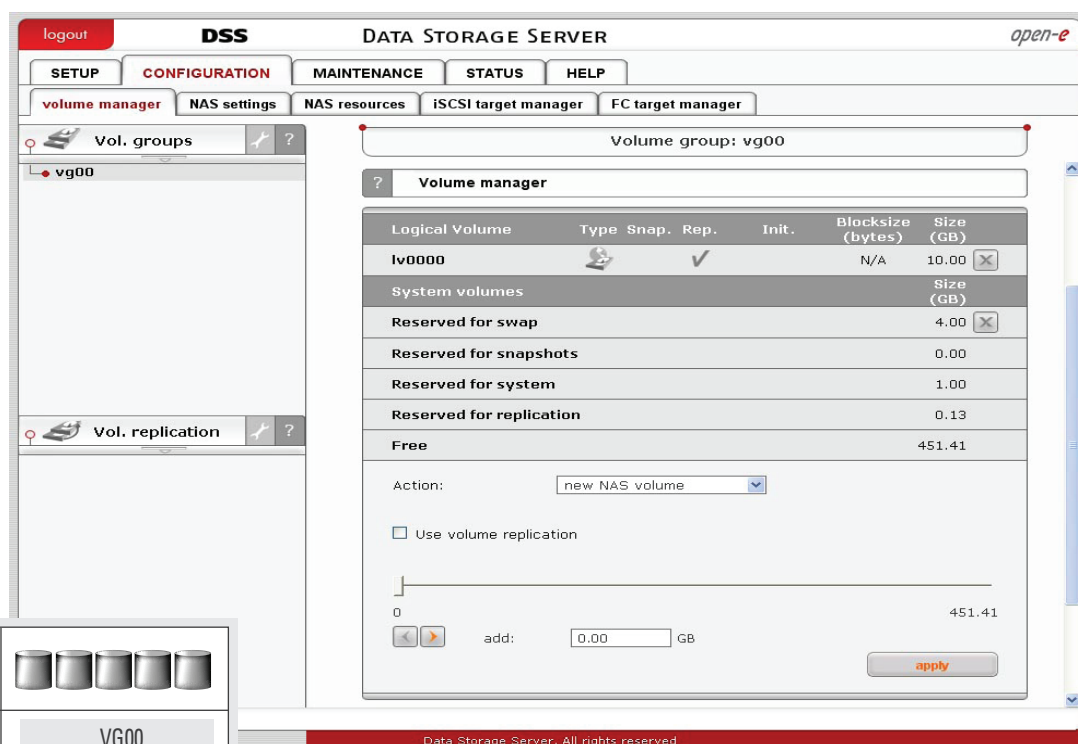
logout DSS DATA STORAGE SERVER open-e

SETUP CONFIGURATION MAINTENANCE STATUS HELP

volume manager NAS settings NAS resources iSCSI target manager FC target manager

Vol. groups ?

vg00

Vol. replication ?

Volume group: vg00

? Volume manager

| Logical Volume | Type | Snap. | Rep. | Init. | Blocksize (bytes) | Size (GB) |
|---|---|---|---|---|---|---|
| lv0000 | | | ✓ | | N/A | 10.00 |
| System volumes | | | | | | Size (GB) |
| Reserved for swap | | | | | | 4.00 |
| Reserved for snapshots | | | | | | 0.00 |
| Reserved for system | | | | | | 1.00 |
| Reserved for replication | | | | | | 0.13 |
| Free | | | | | | 451.41 |

Action: new NAS volume

Use volume replication

0 451.41

add: 0.00 GB

apply

VG00

Data Storage Server. All rights reserved